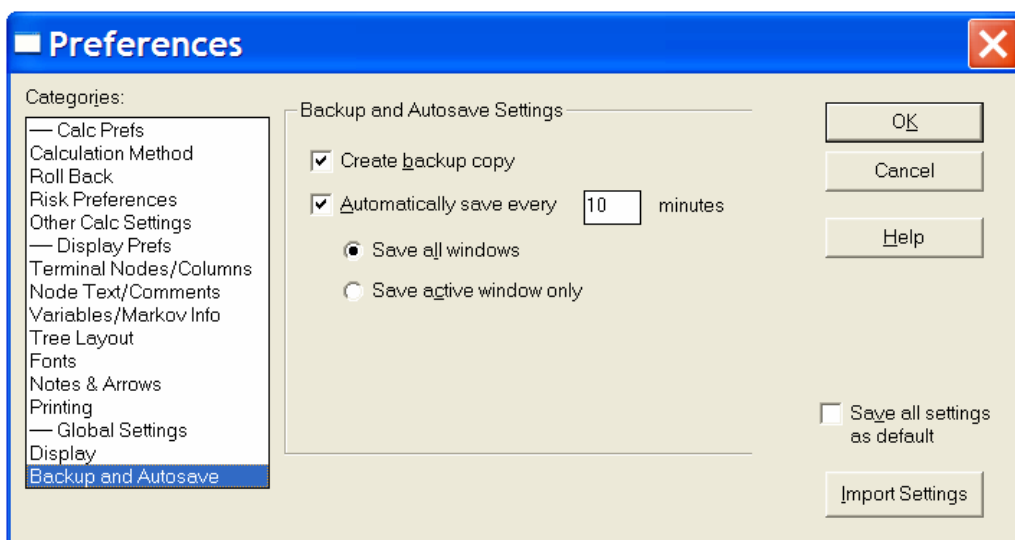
Preferences

Categories:
— Calc Prefs
Calculation Method
Roll Back
Risk Preferences
Other Calc Settings
— Display Prefs
Terminal Nodes/Columns
Node Text/Comments
Variables/Markov Info
Tree Layout
Fonts
Notes & Arrows
Printing
— Global Settings
Display
Backup and Autosave

Backup and Autosave Settings
Create backup copy
Automatically save every 10 minutes
Save all windows
Save active window only

OK
Cancel
Help

Save all settings as default

Import Settings